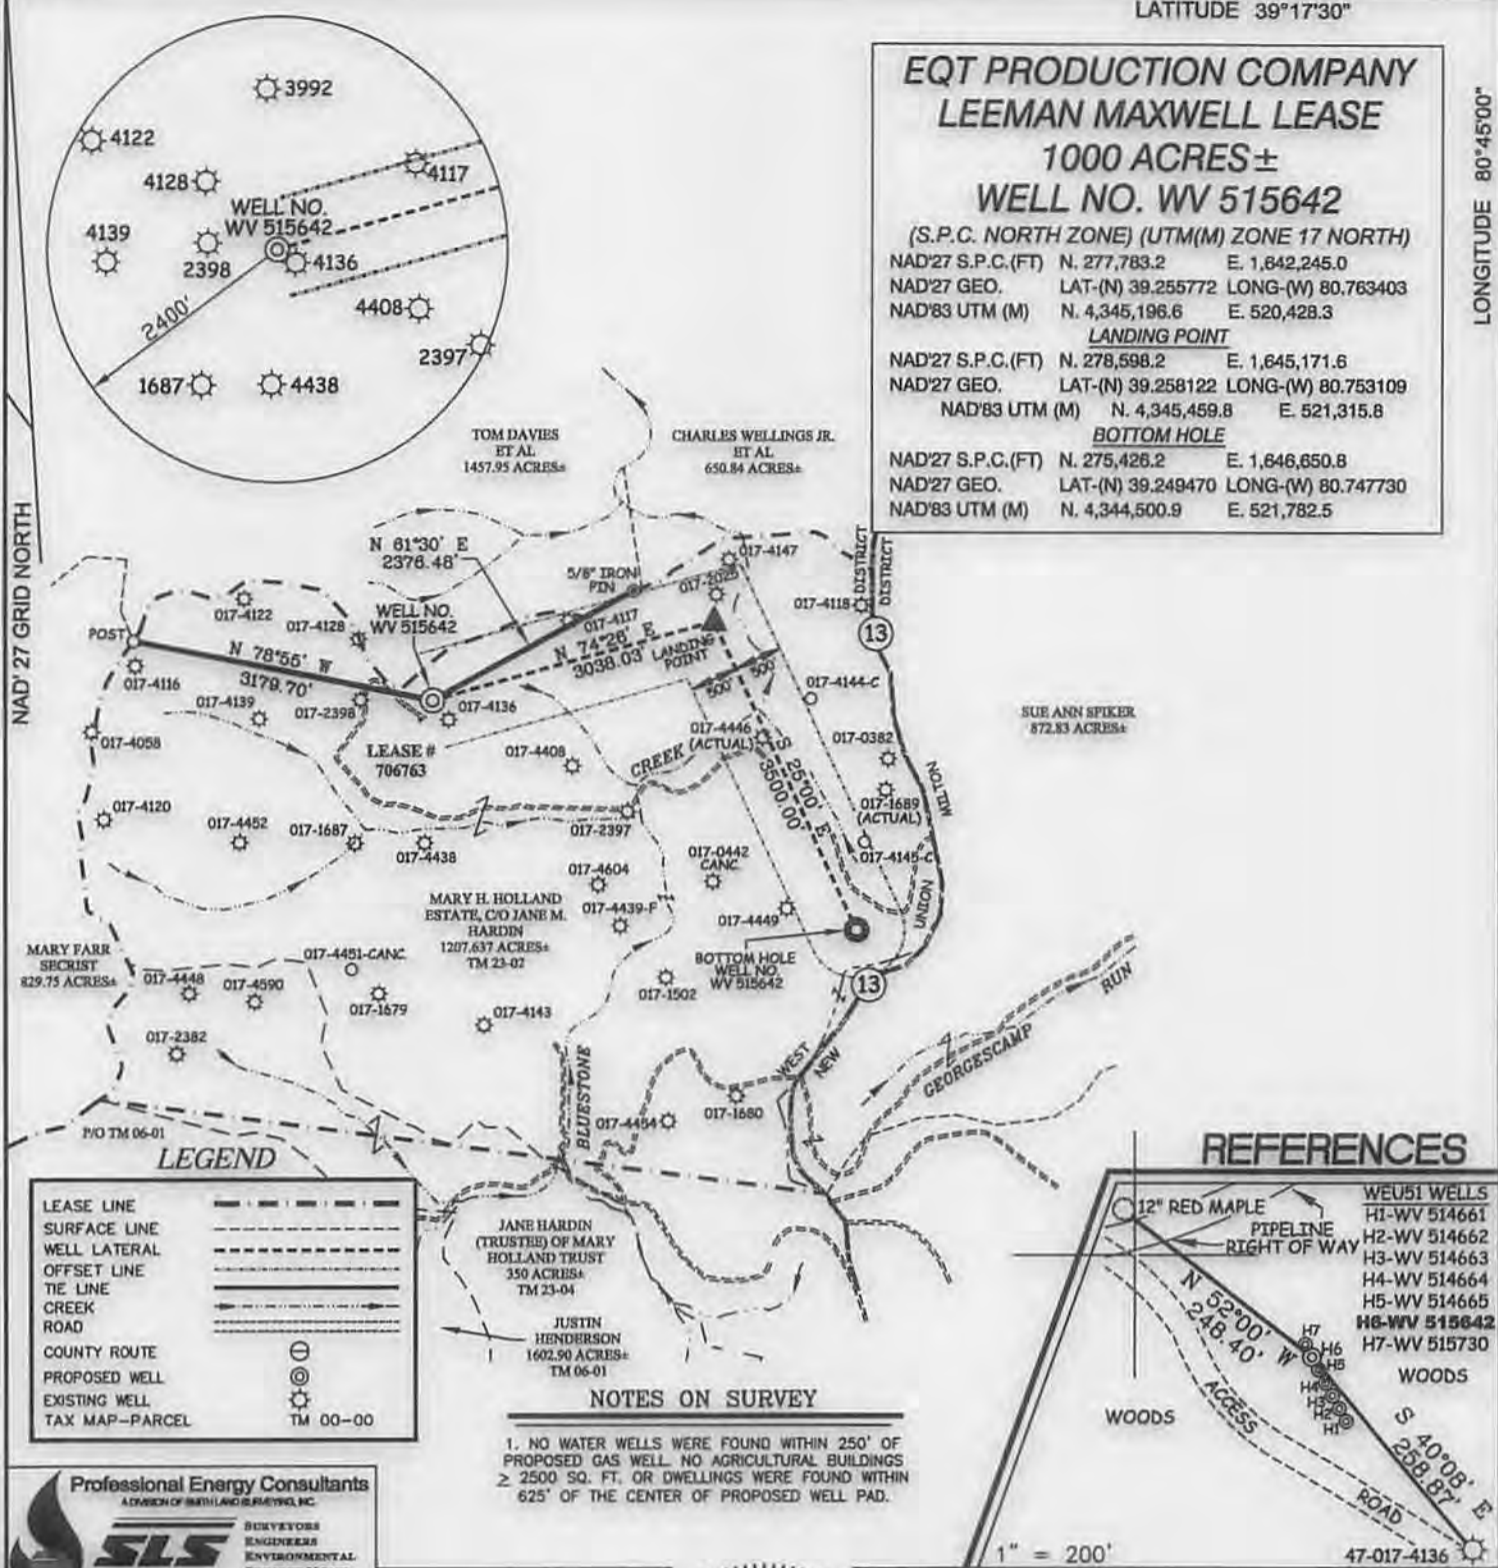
LATITUDE 39°17'30"

LONGITUDE 80°45'00"

EQT PRODUCTION COMPANY
LEEMAN MAXWELL LEASE
1000 ACRES±
WELL NO. WV 515642
(S.P.C. NORTH ZONE) (UTM(M) ZONE 17 NORTH)

| | | |
|---|---|---|
| NAD'27 S.P.C.(FT) | N. 277,783.2 | E. 1,642,245.0 |
| NAD'27 GEO. | LAT-(N) 39.255772 | LONG-(W) 80.763403 |
| NAD'83 UTM (M) | N. 4,345,196.6 | E. 520,428.3 |

LANDING POINT

| | | |
|---|---|---|
| NAD'27 S.P.C.(FT) | N. 278,598.2 | E. 1,645,171.6 |
| NAD'27 GEO. | LAT-(N) 39.258122 | LONG-(W) 80.753109 |
| NAD'83 UTM (M) | N. 4,345,459.8 | E. 521,315.8 |

BOTTOM HOLE

| | | |
|---|---|---|
| NAD'27 S.P.C.(FT) | N. 275,426.2 | E. 1,646,650.8 |
| NAD'27 GEO. | LAT-(N) 39.249470 | LONG-(W) 80.747730 |
| NAD'83 UTM (M) | N. 4,344,500.9 | E. 521,782.5 |

NAD' 27 GRID NORTH

3992 4122 4128 4117 WELL NO. WV 515642 4139 2398 4136 2400' 4408 2397 1687 4438

TOM DAVIES ET AL 1457.95 ACRES±

CHARLES WELLINGS JR. ET AL 650.84 ACRES±

N 61°30' E 2376.48'

5/8" IRON PIN

017-4147 017-2025 DISTRICT DISTRICT 017-4118 13

POST 017-4122 017-4128 WELL NO. WV 515642 017-4117 N 78°55' W 3179.70' N 74°26' E 3038.03' LANDING POINT 500' 500' 017-4116 017-4139 017-2398 017-4136 017-4144-C

017-4058 LEASE # 706763 017-4408 CREEK 017-4446 (ACTUAL) S 25°00' E 3500.00' 017-0382

SUE ANN SPIKER 872.83 ACRES±

017-4120 017-4452 017-1687 017-4438 017-2397 017-1689 (ACTUAL) 017-4145-C MILTON UNION

017-4604 017-0442 CANC. MARY H. HOLLAND ESTATE, C/O JANE M. HARDIN 1207.637 ACRES± TM 23-07 017-4439-F 017-4449

MARY FARR SECRIST 829.75 ACRES± 017-4451-CANC. 017-4448 017-4590 017-1679 BOTTOM HOLE WELL NO. WV 515642 017-1502 13

017-2382 017-4143 BLUESTONE WEST NEW GEORGESCAMP RUN

017-4454 017-1680

P/O TM 06-01

LEGEND

| | |
|---|---|
| LEASE LINE | |
| SURFACE LINE | |
| WELL LATERAL | |
| OFFSET LINE | |
| TIE LINE | |
| CREEK | |
| ROAD | |
| COUNTY ROUTE | ⊖ |
| PROPOSED WELL | ◎ |
| EXISTING WELL | ☼ |
| TAX MAP-PARCEL | TM 00-00 |

JANE HARDIN (TRUSTEE) OF MARY HOLLAND TRUST 350 ACRES± TM 23-04

JUSTIN HENDERSON 1602.90 ACRES± TM 06-01

NOTES ON SURVEY

1. NO WATER WELLS WERE FOUND WITHIN 250' OF PROPOSED GAS WELL. NO AGRICULTURAL BUILDINGS $\geq$ 2500 SQ. FT. OR DWELLINGS WERE FOUND WITHIN 625' OF THE CENTER OF PROPOSED WELL PAD.

REFERENCES

12" RED MAPLE
PIPELINE RIGHT OF WAY
N 52°00' W 248.40'
ACCESS ROAD
WOODS
WOODS
S 40°08' E 258.87'
H7 H6 H5 H4 H3 H2 H1

WEU51 WELLS
H1-WV 514661
H2-WV 514662
H3-WV 514663
H4-WV 514664
H5-WV 514665
H6-WV 515642
H7-WV 515730

1" = 200'

47-017-4136

Professional Energy Consultants
A DIVISION OF SMITH LAND SURVEYING, INC.
SLS
SURVEYORS
ENGINEERS
ENVIRONMENTAL